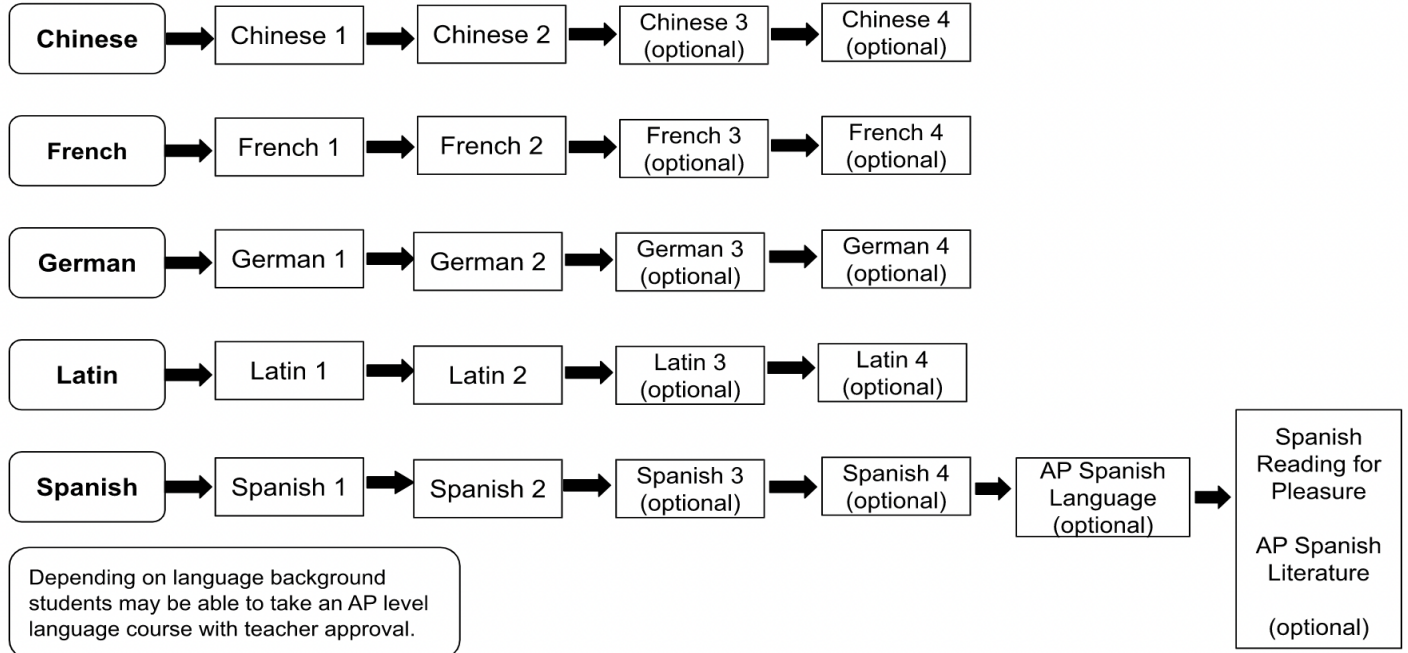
Chinese
Chinese 1
Chinese 2
Chinese 3 (optional)
Chinese 4 (optional)

French
French 1
French 2
French 3 (optional)
French 4 (optional)

German
German 1
German 2
German 3 (optional)
German 4 (optional)

Latin
Latin 1
Latin 2
Latin 3 (optional)
Latin 4 (optional)

Spanish
Spanish 1
Spanish 2
Spanish 3 (optional)
Spanish 4 (optional)
AP Spanish Language (optional)
Spanish Reading for Pleasure

AP Spanish Literature

(optional)

Depending on language background students may be able to take an AP level language course with teacher approval.